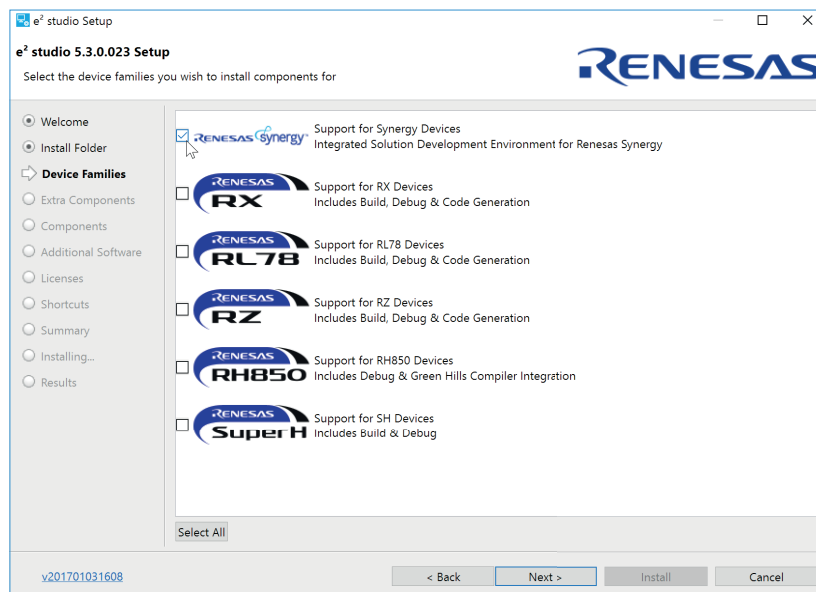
e² studio Setup

e² studio 5.3.0.023 Setup

Select the device families you wish to install components for

RENESAS

Welcome
Install Folder
Device Families
Extra Components
Components
Additional Software
Licenses
Shortcuts
Summary
Installing...
Results

RENESAS Synergy
Support for Synergy Devices
Integrated Solution Development Environment for Renesas Synergy

RENESAS RX
Support for RX Devices
Includes Build, Debug & Code Generation

RENESAS RL78
Support for RL78 Devices
Includes Build, Debug & Code Generation

RENESAS RZ
Support for RZ Devices
Includes Build, Debug & Code Generation

RENESAS RH850
Support for RH850 Devices
Includes Debug & Green Hills Compiler Integration

RENESAS SuperH
Support for SH Devices
Includes Build & Debug

Select All

v201701031608

< Back
Next >
Install
Cancel